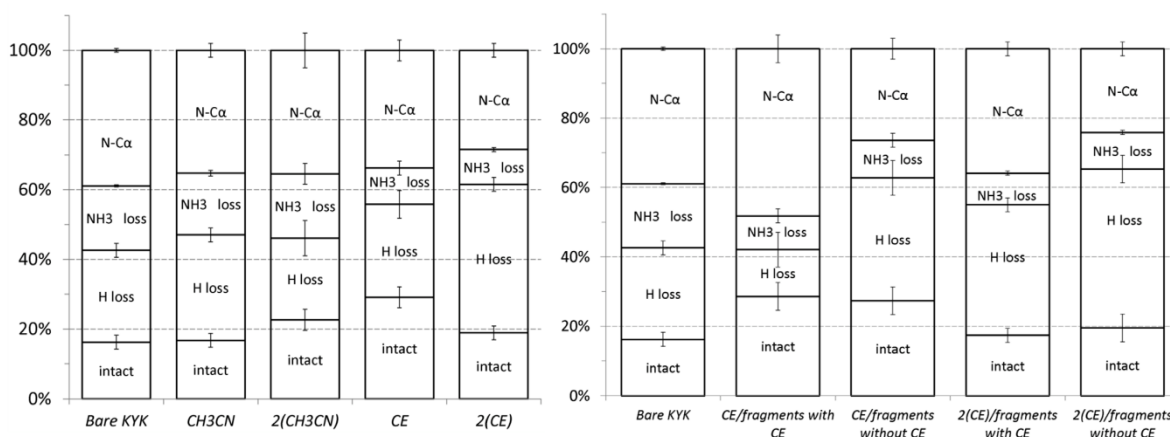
100%
80%
60%
40%
20%
0%

N-Cα
NH3 loss
H loss
intact

N-Cα
NH3 loss
H loss
intact

N-Cα
NH3 loss
H loss
intact

N-Cα
NH3 loss
H loss
intact

N-Cα
NH3 loss
H loss
intact

Bare KYK
CH3CN
2(CH3CN)
CE
2(CE)

100%
80%
60%
40%
20%
0%

N-Cα
NH3 loss
H loss
intact

N-Cα
NH3 loss
H loss
intact

N-Cα
NH3 loss
H loss
intact

N-Cα
NH3 loss
H loss
intact

N-Cα
NH3 loss
H loss
intact

Bare KYK
CE/fragments with CE
CE/fragments without CE
2(CE)/fragments with CE
2(CE)/fragments without CE